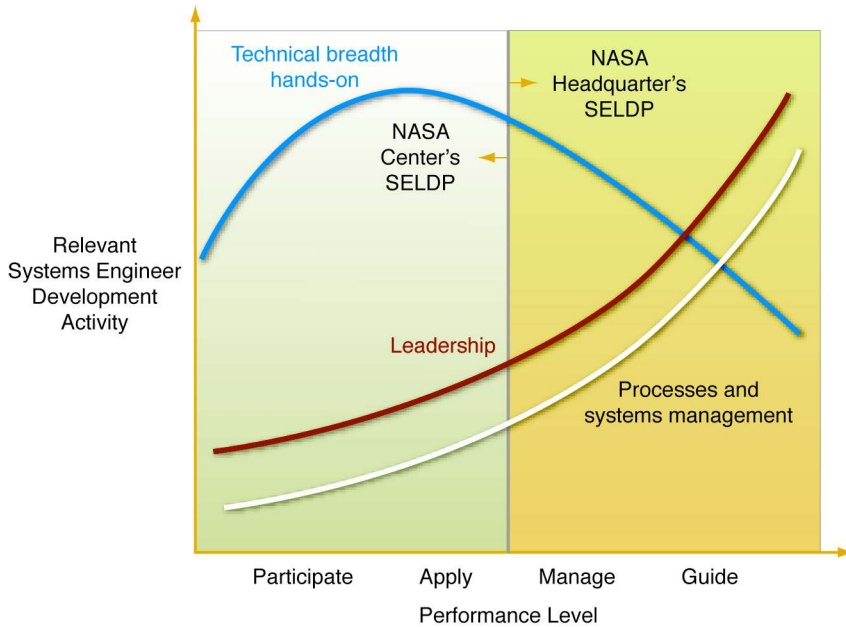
Technical breadth hands-on

NASA Headquarter's SELDP

NASA Center's SELDP

Relevant Systems Engineer Development Activity

Leadership

Processes and systems management

Participate

Apply

Manage

Guide

Performance Level